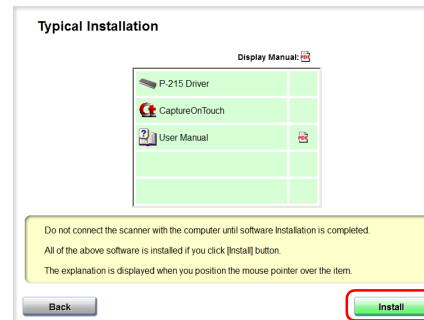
Typical Installation

Display Manual:

| P-215 Driver | |
|---|---|
| CaptureOnTouch | |
| User Manual | |
| | |
| | |

Do not connect the scanner with the computer until software Installation is completed.

All of the above software is installed if you click [Install] button.

The explanation is displayed when you position the mouse pointer over the item.

Back

Install